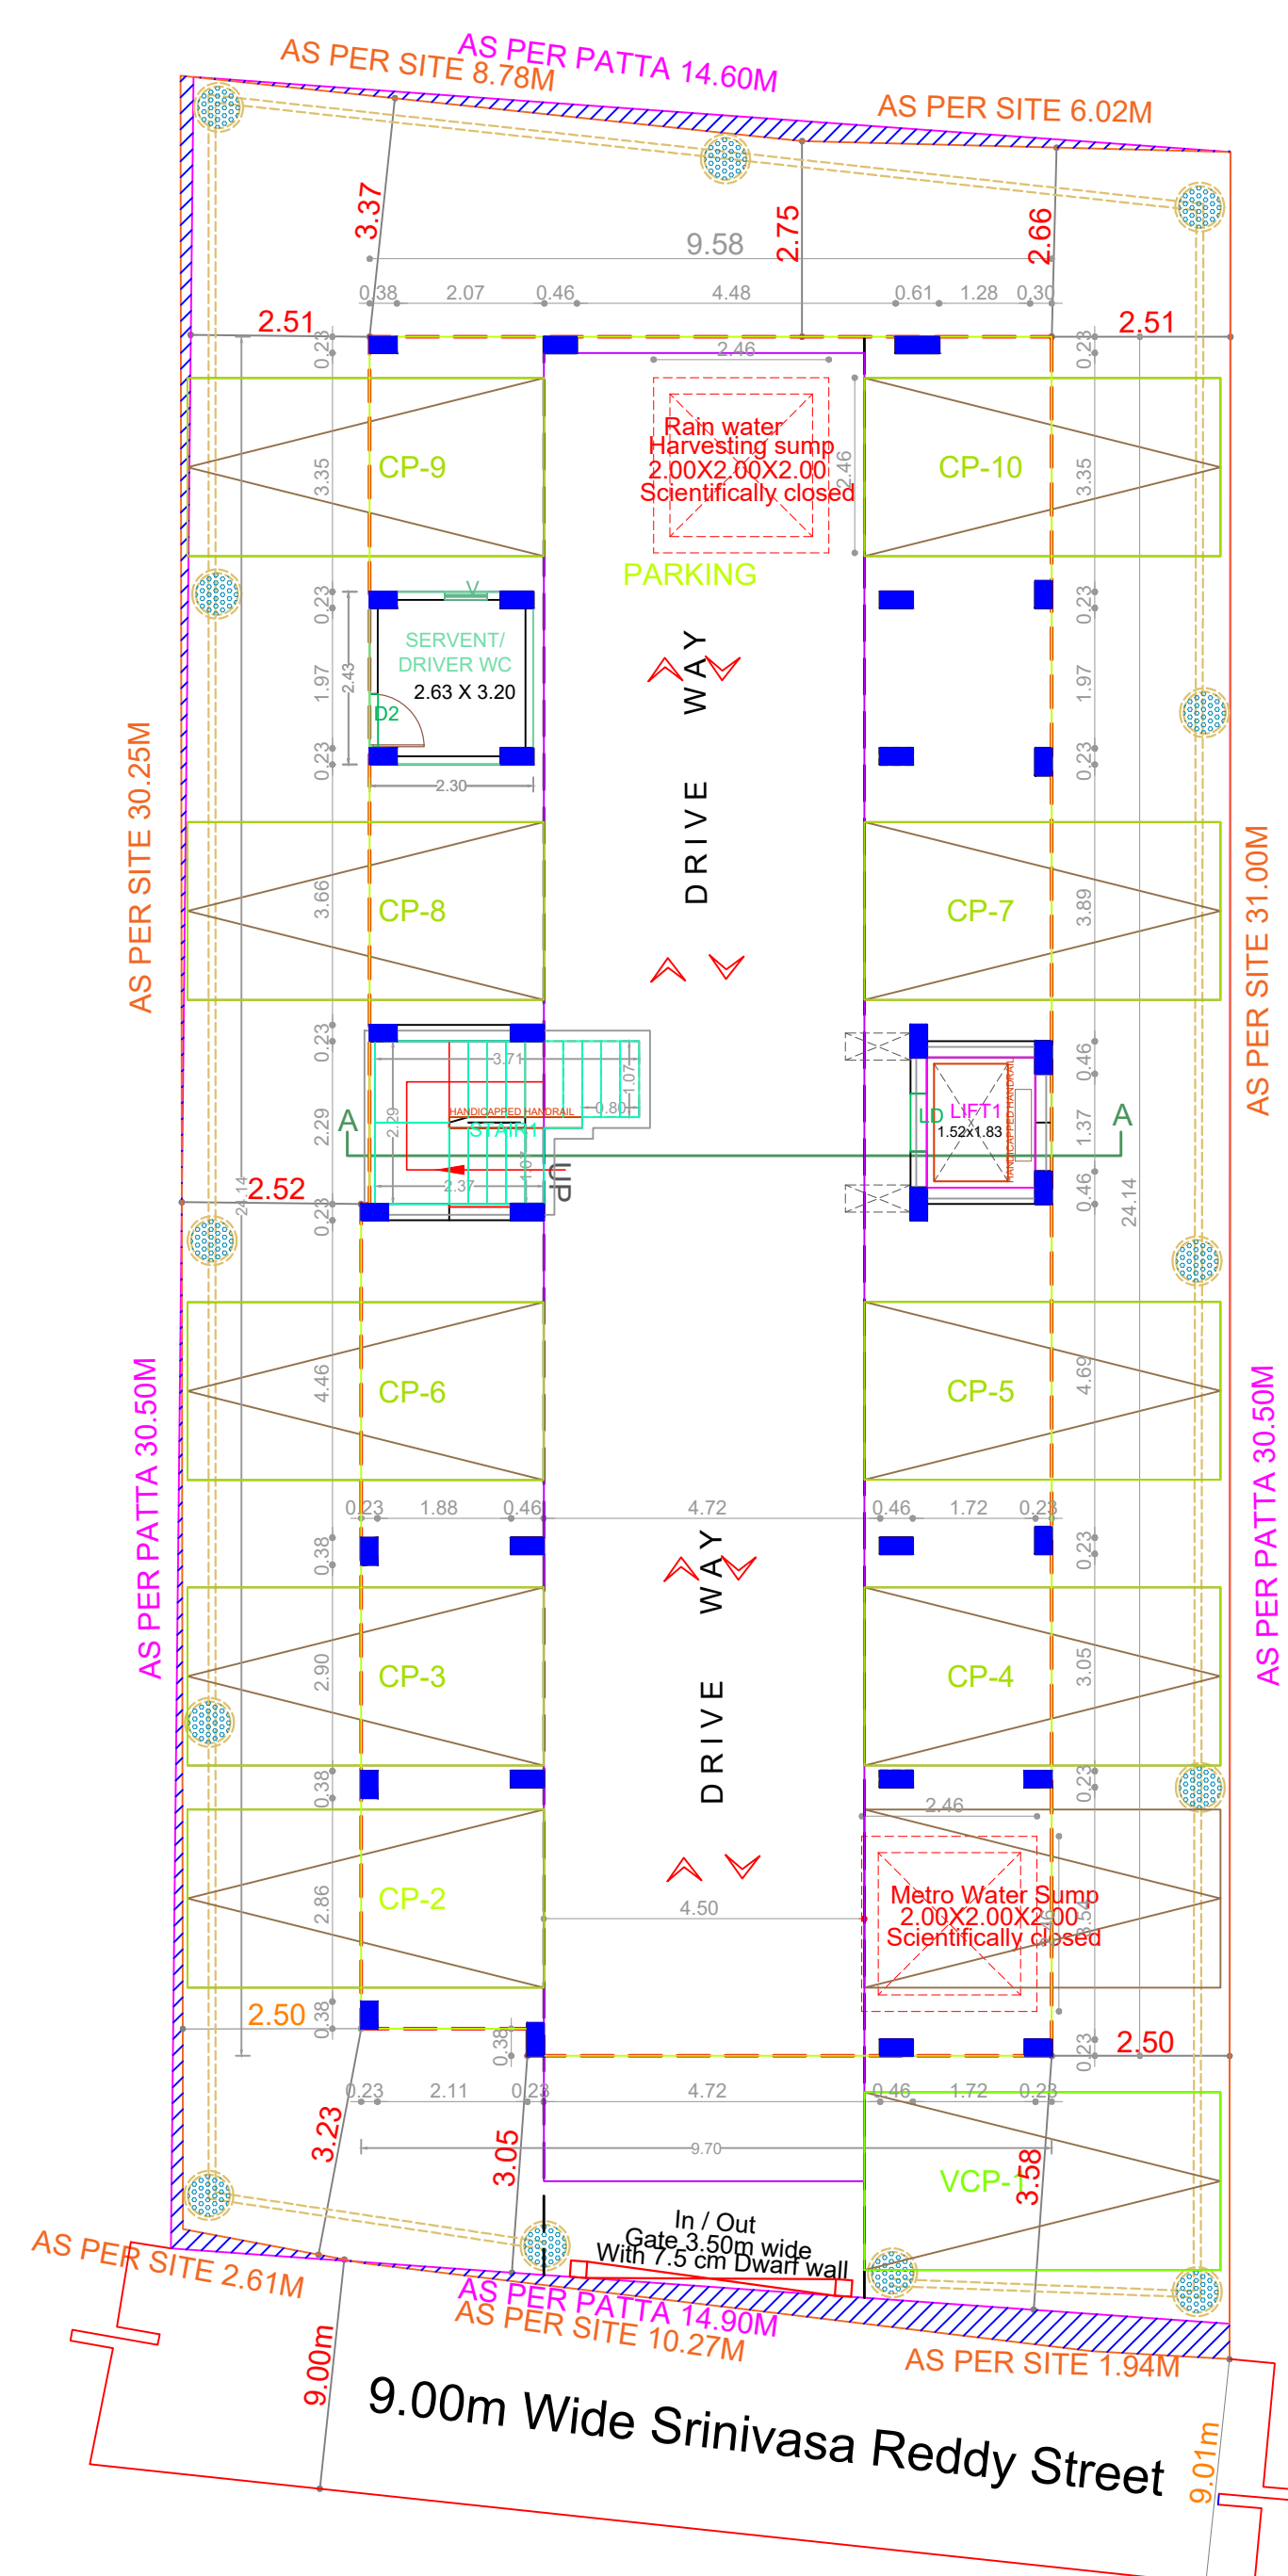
AS PER SITE 8.78M
AS PER PATTA 14.60M
AS PER SITE 6.02M

3.37
9.58
2.75
2.66
0.38 2.07 0.46 4.48 0.61 1.28 0.30
2.51
2.51
0.23
2.46
0.23
Rain water
Harvesting sump
2.00X2.00X2.00
Scientifically closed
2.46
CP-9
3.35
CP-10
3.35
PARKING
0.23
V
SERVENT/
DRIVER WC
2.63 X 3.20
D2
1.97
2.43
0.23
2.30
0.23
1.97
0.23
WAY
DRIVE
AS PER SITE 30.25M
CP-8
3.66
CP-7
3.89
AS PER SITE 31.00M
0.23
3.71
1.07
HANDICAPPED HANDRAIL
0.80
A
2.29
2.29
STAIR1
1.07
2.37
UP
LD
LIFT1
1.52x1.83
HANDICAPPED HANDRAIL
0.46
1.37
0.46
A
24.14
2.52
0.23
24.14
CP-6
4.46
CP-5
4.69
AS PER PATTA 30.50M
AS PER PATTA 30.50M
0.23 1.88 0.46 4.72 0.46 1.72 0.23
0.38
0.23
WAY
DRIVE
CP-3
2.90
CP-4
3.05
0.38
0.23
2.46
CP-2
2.86
Metro Water Sump
2.00X2.00X2.00
Scientifically closed
4.50
2.50
0.38
0.38
2.50
0.23
0.23 2.11 0.23 4.72 0.46 1.72 0.23
3.23
3.05
9.70
VCP-1
3.58
In / Out
Gate 3.50m wide
With 7.5 cm Dwarf wall
AS PER SITE 2.61M
AS PER PATTA 14.90M
AS PER SITE 10.27M
AS PER SITE 1.94M
9.00m
9.00m Wide Srinivasa Reddy Street
9.01m